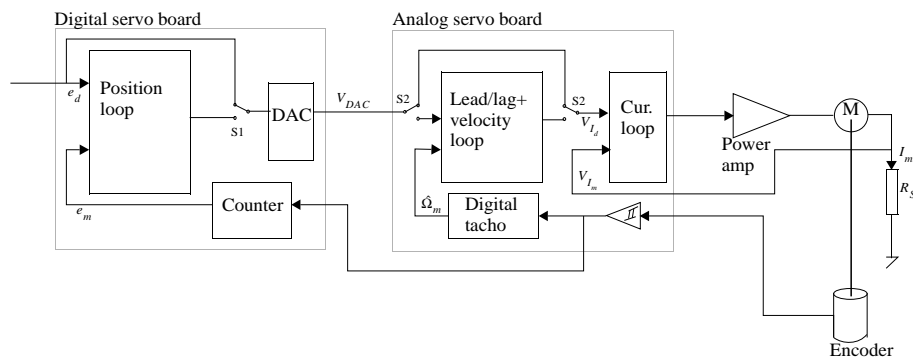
Digital servo board

Analog servo board

$e_d$

Position loop

S1

DAC

$V_{DAC}$

S2

Lead/lag+ velocity loop

S2

$V_{I_d}$

Cur. loop

Power amp

M

$I_m$

$R_S$

$V_{I_m}$

$e_m$

Counter

$\hat{\Omega}_m$

Digital tacho

Encoder